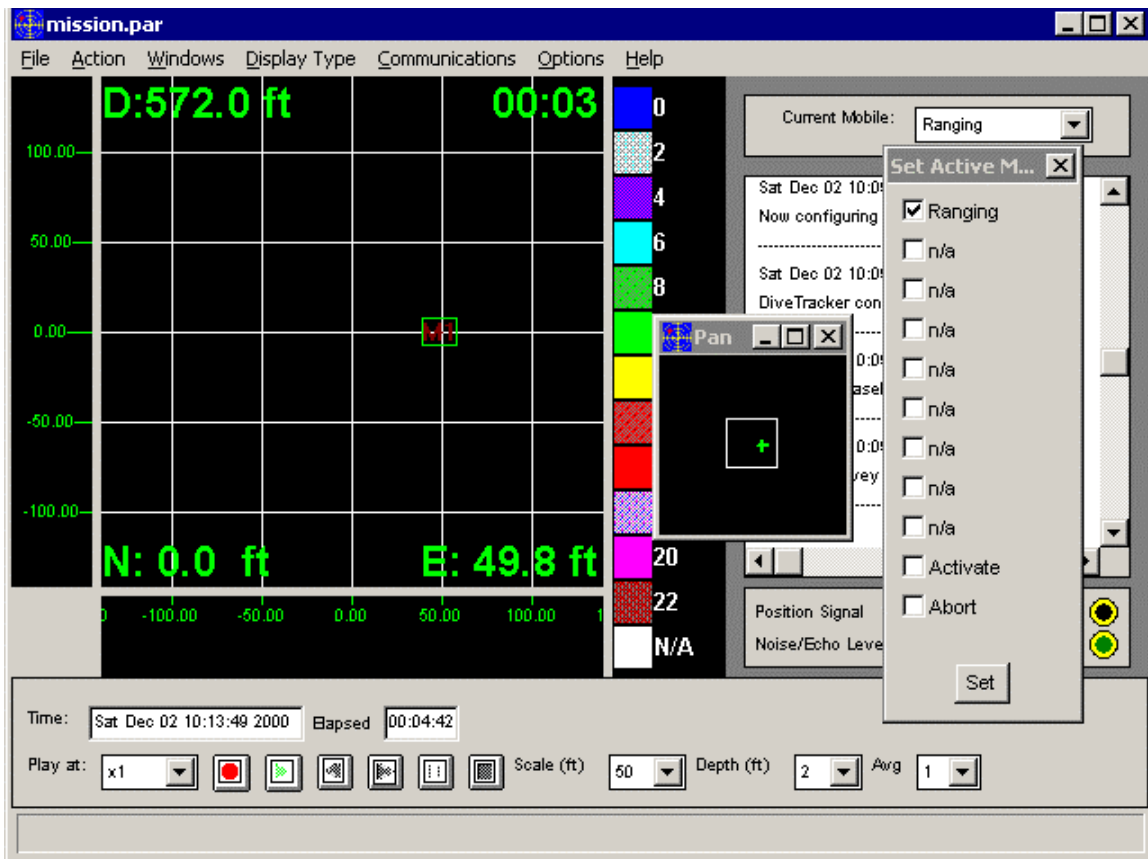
mission.par

File Action Windows Display Type Communications Options Help

D:572.0 ft
00:03

100.00
50.00
0.00
-50.00
-100.00

M1

N: 0.0 ft
E: 49.8 ft

-100.00 -50.00 0.00 50.00 100.00

0
2
4
6
8
20
22
N/A

Pan

Current Mobile: Ranging

Set Active M...

Sat Dec 02 10:0
Now configuring
Sat Dec 02 10:0
DiveTracker con
0:0
asel
0:0
vey

Ranging
n/a
n/a
n/a
n/a
n/a
n/a
n/a
n/a
Activate
Abort

Set

Position Signal
Noise/Echo Leve

Time: Sat Dec 02 10:13:49 2000 Elapsed 00:04:42

Play at: x1 Scale (ft) 50 Depth (ft) 2 Avg 1